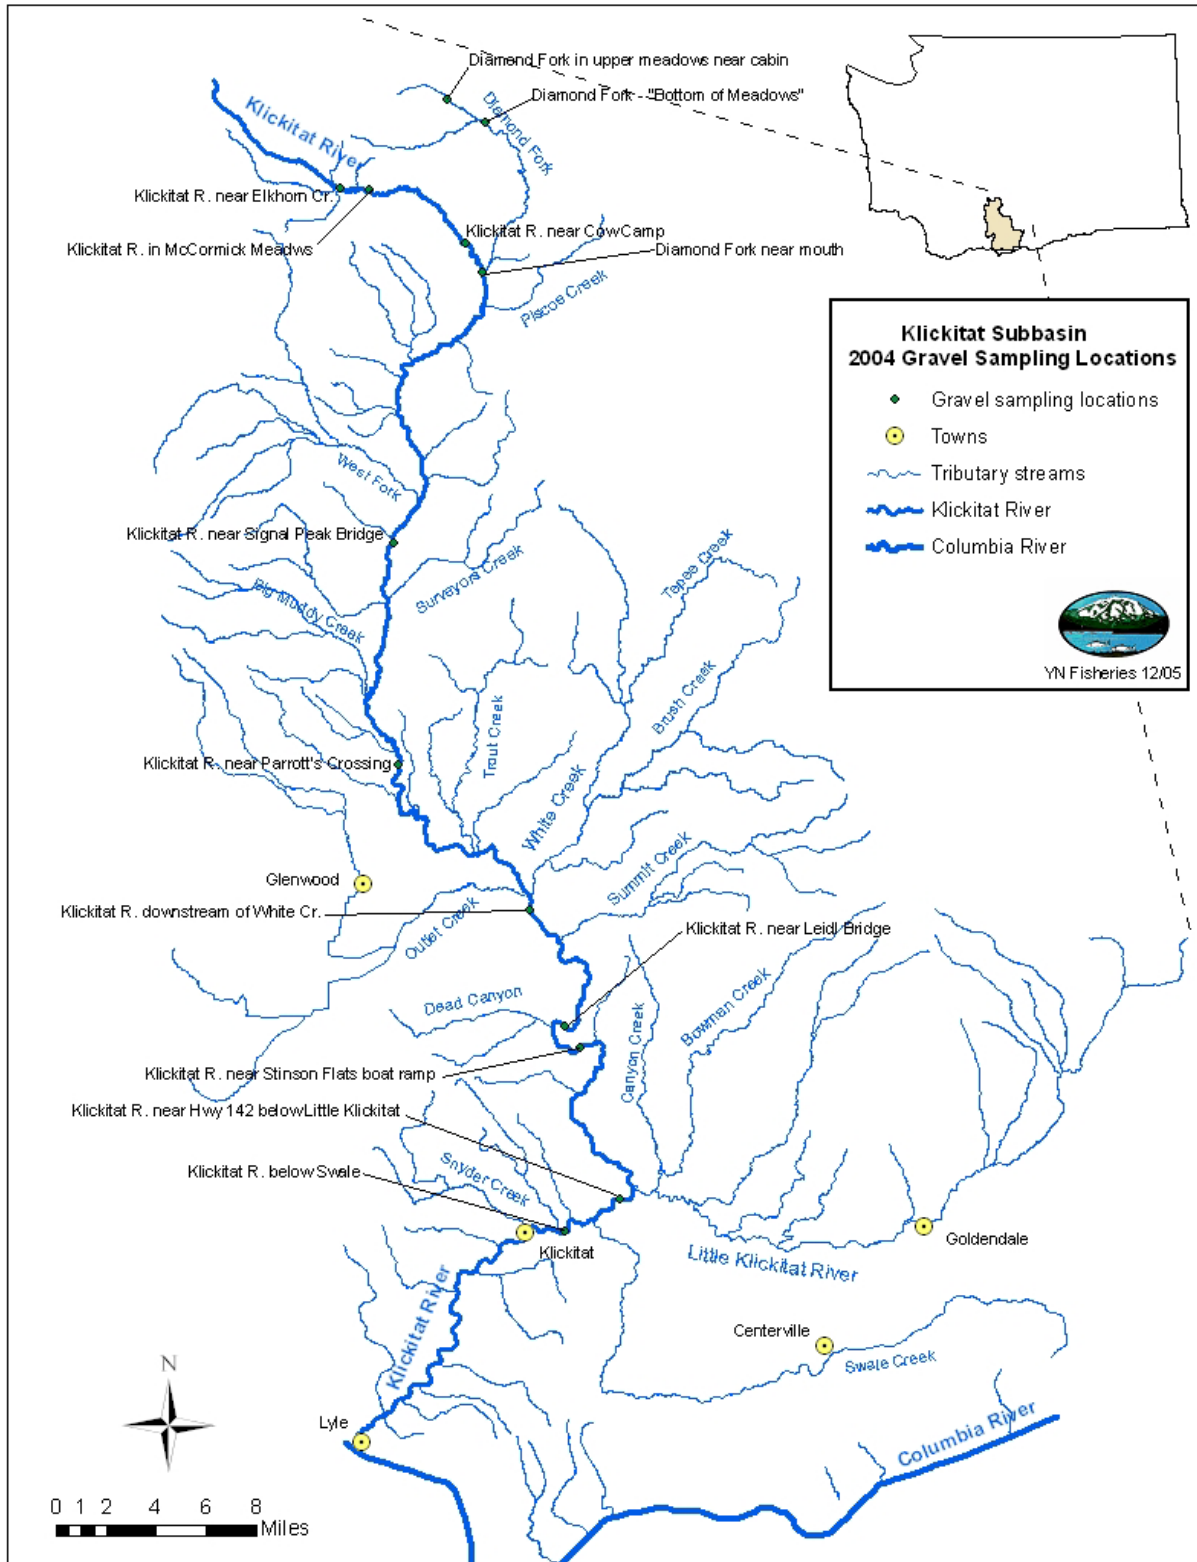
Diamond Fork in upper meadows near cabin
Diamond Fork - "Bottom of Meadows"
Diamond Fork
Klickitat River
Klickitat R. near Elkhorn Cr.
Klickitat R. in McCormick Meadws
Klickitat R. near CowCamp
Diamond Fork near mouth
Piscoe Creek

Klickitat Subbasin
2004 Gravel Sampling Locations
Gravel sampling locations
Towns
Tributary streams
Klickitat River
Columbia River
YN Fisheries 12/05

West Fork
Klickitat R. near Signal Peak Bridge
Surveyors Creek
Tepee Creek
Big Muddy Creek
Brush Creek
Trout Creek
Klickitat R. near Parrott's Crossing
White Creek
Summit Creek
Glenwood
Klickitat R. downstream of White Cr.
Outlet Creek
Klickitat R. near Leidl Bridge
Dead Canyon
Bowman Creek
Canyon Creek
Klickitat R. near Stinson Flats boat ramp
Klickitat R. near Hwy 142 belowLittle Klickitat
Klickitat R. below Swale
Snyder Creek
Klickitat
Goldendale
Little Klickitat River
Klickitat River
Centerville
Swale Creek
N
Lyle
Columbia River
0 1 2 4 6 8
Miles